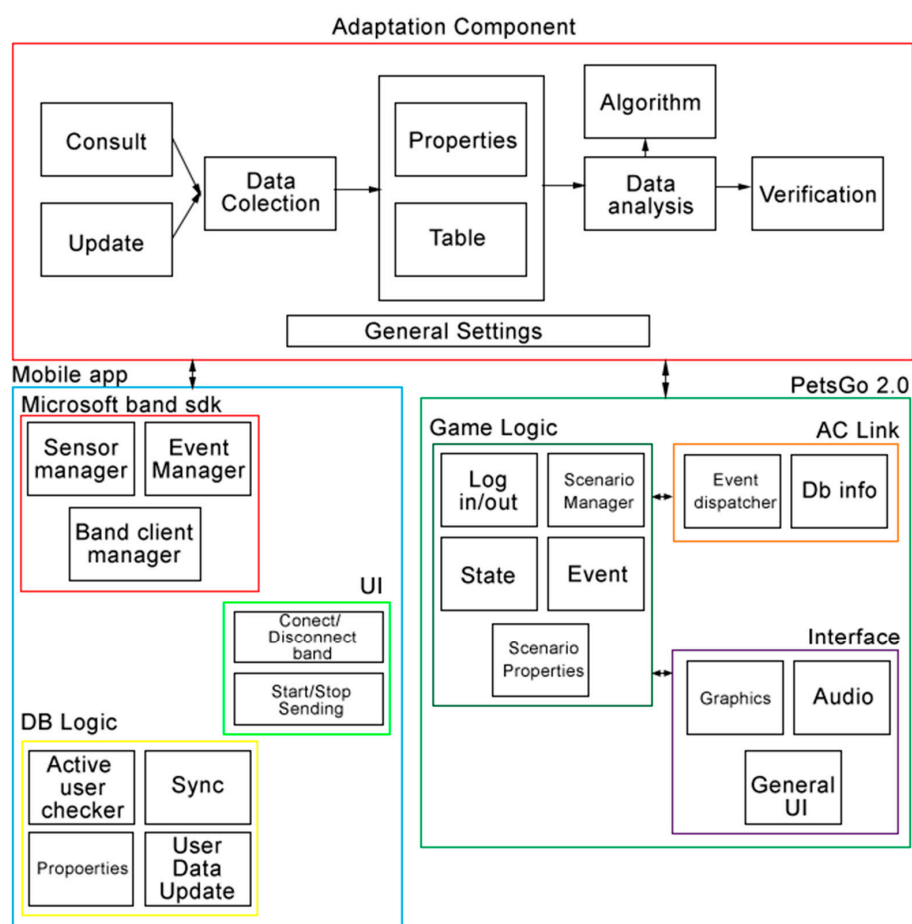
Adaptation Component

Consult

Update

Data Colection

Properties

Table

Algorithm

Data analysis

Verification

General Settings

Mobile app

Microsoft band sdk

Sensor manager

Event Manager

Band client manager

UI

Conect/ Disconnect band

Start/Stop Sending

DB Logic

Active user checker

Sync

Propoerties

User Data Update

PetsGo 2.0

Game Logic

Log in/out

Scenario Manager

State

Event

Scenario Properties

AC Link

Event dispatcher

Db info

Interface

Graphics

Audio

General UI